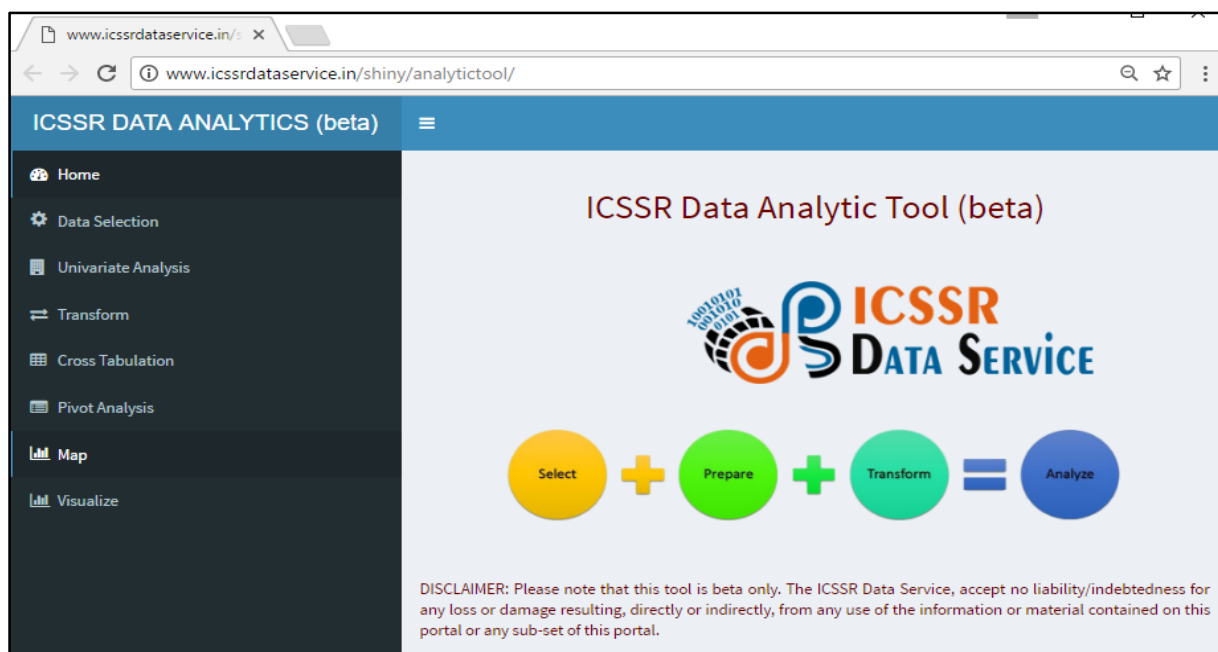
www.icssrdataservice.in/s ×

www.icssrdataservice.in/shiny/analytictool/

ICSSR DATA ANALYTICS (beta)

Home

Data Selection

Univariate Analysis

Transform

Cross Tabulation

Pivot Analysis

Map

Visualize

ICSSR Data Analytic Tool (beta)

10010101 0010101 0101

ICSSR DATA SERVICE

Select

Prepare

Transform

Analyze

DISCLAIMER: Please note that this tool is beta only. The ICSSR Data Service, accept no liability/indebtedness for any loss or damage resulting, directly or indirectly, from any use of the information or material contained on this portal or any sub-set of this portal.